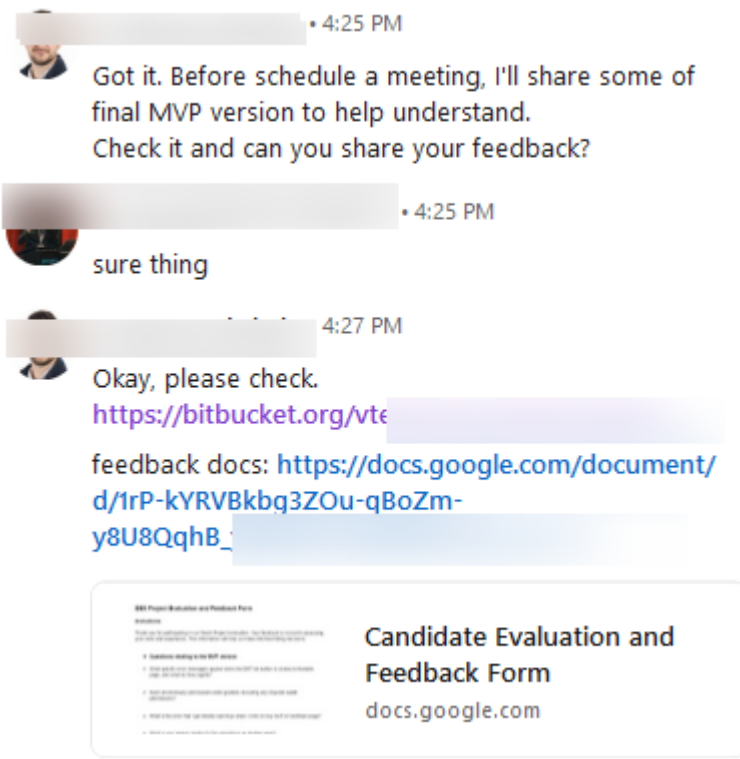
• 4:25 PM

Got it. Before schedule a meeting, I'll share some of final MVP version to help understand.
Check it and can you share your feedback?

• 4:25 PM

sure thing

4:27 PM

Okay, please check.
https://bitbucket.org/vte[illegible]

feedback docs: https://docs.google.com/document/d/1rP-kYRVBkbg3ZOu-qBoZm-y8U8QqhB_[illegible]

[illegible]

Candidate Evaluation and Feedback Form
docs.google.com